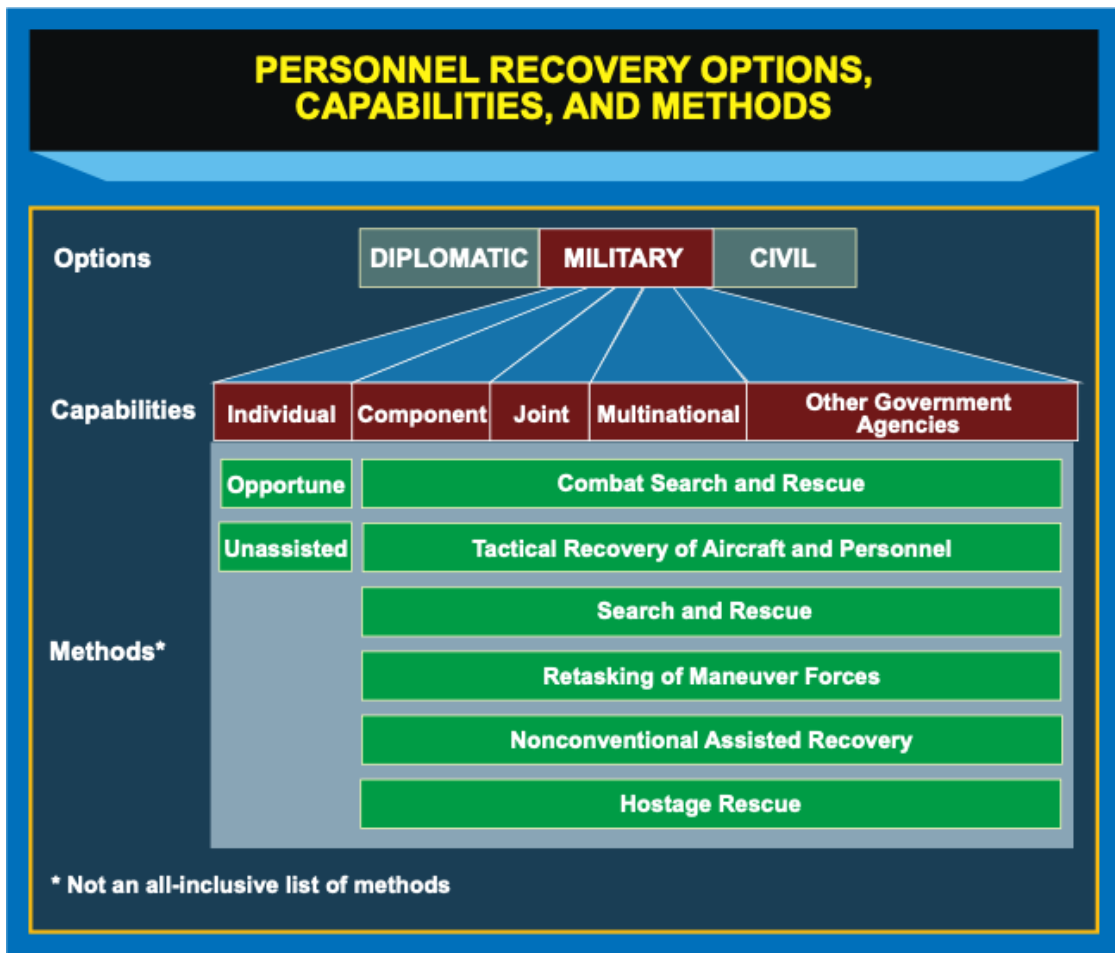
PERSONNEL RECOVERY OPTIONS, CAPABILITIES, AND METHODS

Options

DIPLOMATIC MILITARY CIVIL

Capabilities

Individual Component Joint Multinational Other Government Agencies

Opportune

Unassisted

Combat Search and Rescue

Tactical Recovery of Aircraft and Personnel

Search and Rescue

Retasking of Maneuver Forces

Nonconventional Assisted Recovery

Hostage Rescue

Methods*

* Not an all-inclusive list of methods